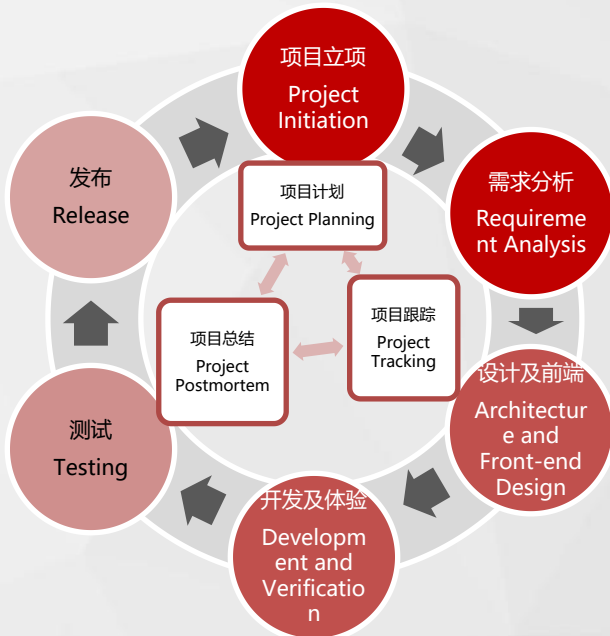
项目立项
Project Initiation

需求分析
Requirement Analysis

设计及前端
Architecture and Front-end Design

开发及体验
Development and Verification

测试
Testing

发布
Release

项目计划
Project Planning

项目跟踪
Project Tracking

项目总结
Project Postmortem